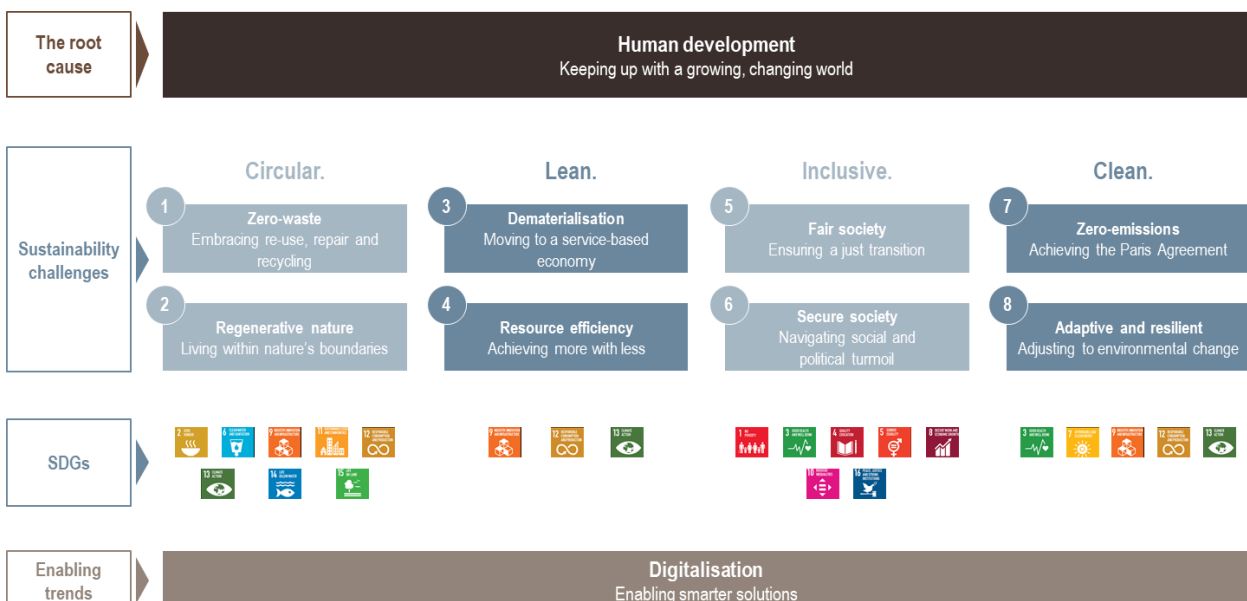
The root cause

Human development
Keeping up with a growing, changing world

Sustainability challenges

Circular.

1
Zero-waste
Embracing re-use, repair and recycling

2
Regenerative nature
Living within nature's boundaries

Lean.

3
Dematerialisation
Moving to a service-based economy

4
Resource efficiency
Achieving more with less

Inclusive.

5
Fair society
Ensuring a just transition

6
Secure society
Navigating social and political turmoil

Clean.

7
Zero-emissions
Achieving the Paris Agreement

8
Adaptive and resilient
Adjusting to environmental change

SDGs

2 6 9 11 12 13 14 15

9 12 13

1 3 4 5 8 10 16

3 7 9 12 13

Enabling trends

Digitalisation
Enabling smarter solutions